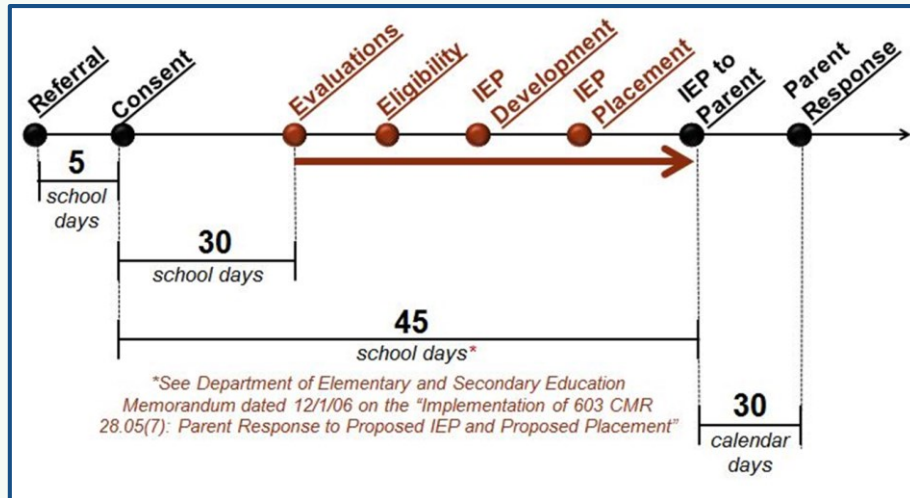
Referral
Consent
Evaluations
Eligibility
IEP Development
IEP Placement
IEP to Parent
Parent Response

5
school days

30
school days

45
school days*

*See Department of Elementary and Secondary Education Memorandum dated 12/1/06 on the "Implementation of 603 CMR 28.05(7): Parent Response to Proposed IEP and Proposed Placement"

30
calendar days